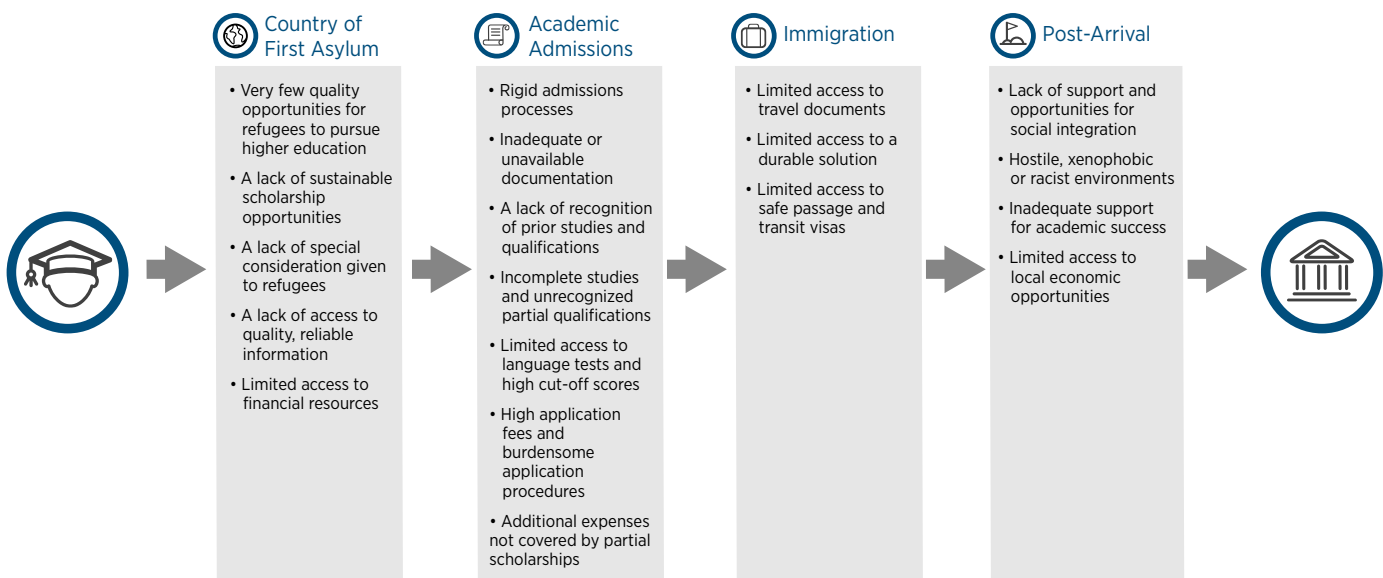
Country of First Asylum

• Very few quality opportunities for refugees to pursue higher education
• A lack of sustainable scholarship opportunities
• A lack of special consideration given to refugees
• A lack of access to quality, reliable information
• Limited access to financial resources

Academic Admissions

• Rigid admissions processes
• Inadequate or unavailable documentation
• A lack of recognition of prior studies and qualifications
• Incomplete studies and unrecognized partial qualifications
• Limited access to language tests and high cut-off scores
• High application fees and burdensome application procedures
• Additional expenses not covered by partial scholarships

Immigration

• Limited access to travel documents
• Limited access to a durable solution
• Limited access to safe passage and transit visas

Post-Arrival

• Lack of support and opportunities for social integration
• Hostile, xenophobic or racist environments
• Inadequate support for academic success
• Limited access to local economic opportunities